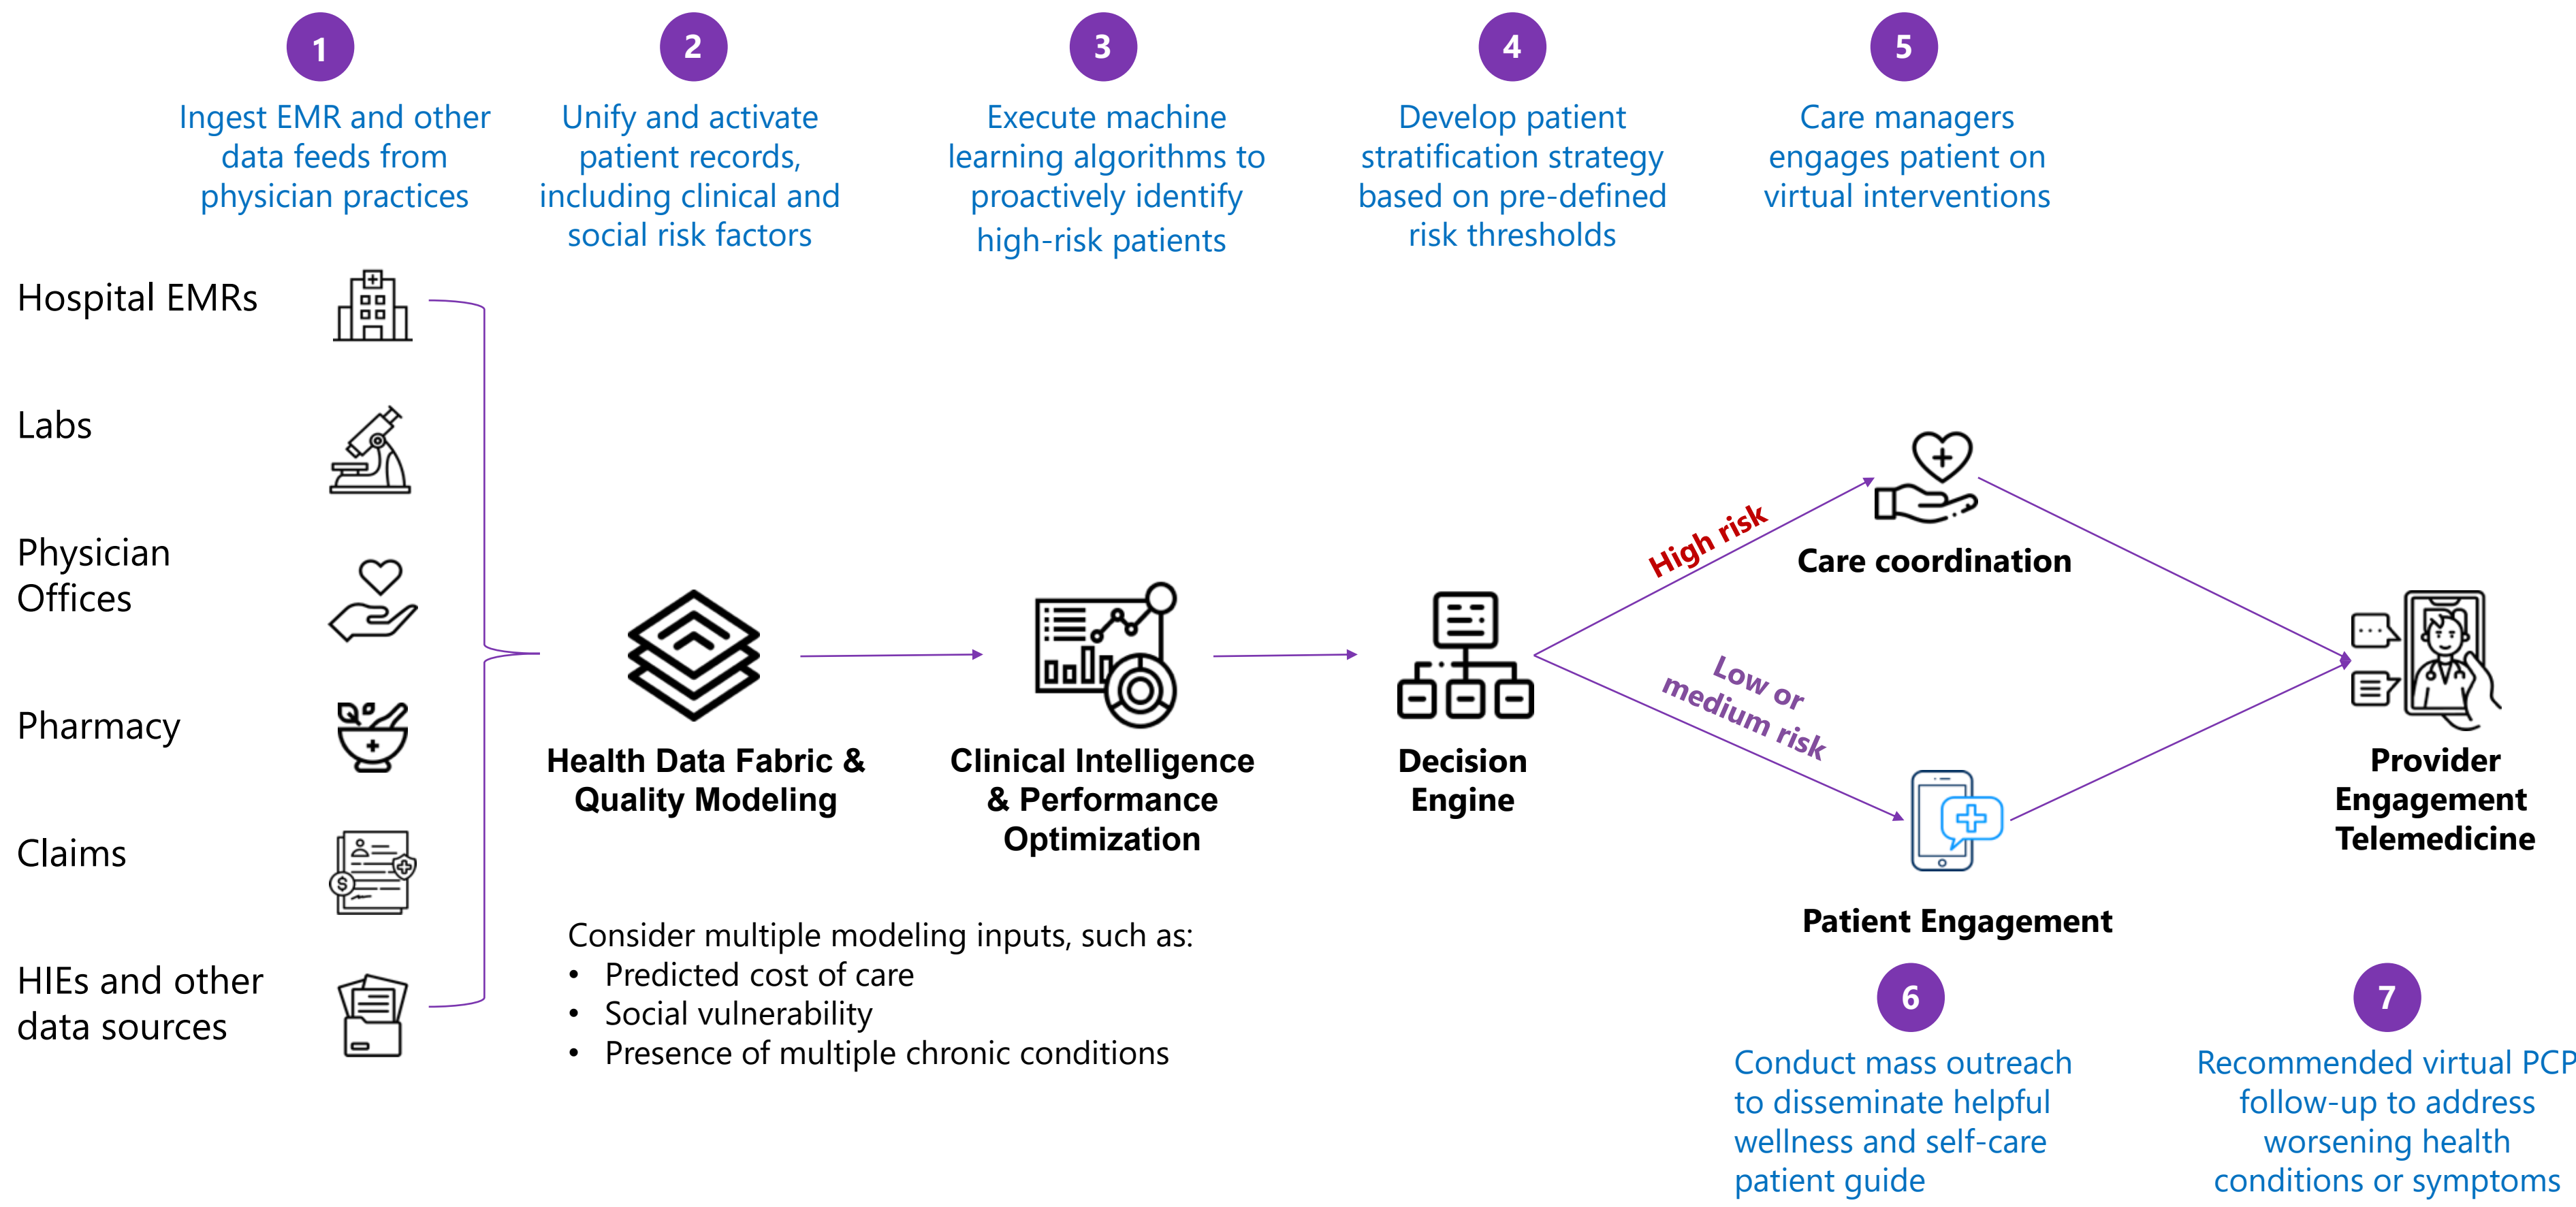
1

Ingest EMR and other data feeds from physician practices

2

Unify and activate patient records, including clinical and social risk factors

3

Execute machine learning algorithms to proactively identify high-risk patients

4

Develop patient stratification strategy based on pre-defined risk thresholds

5

Care managers engages patient on virtual interventions

Hospital EMRs

Labs

Physician Offices

Pharmacy

Claims

HIEs and other data sources

Health Data Fabric & Quality Modeling

Clinical Intelligence & Performance Optimization

Decision Engine

High risk

Care coordination

Low or medium risk

Patient Engagement

Provider Engagement Telemedicine

Consider multiple modeling inputs, such as:
• Predicted cost of care
• Social vulnerability
• Presence of multiple chronic conditions

6

Conduct mass outreach to disseminate helpful wellness and self-care patient guide

7

Recommended virtual PCP follow-up to address worsening health conditions or symptoms